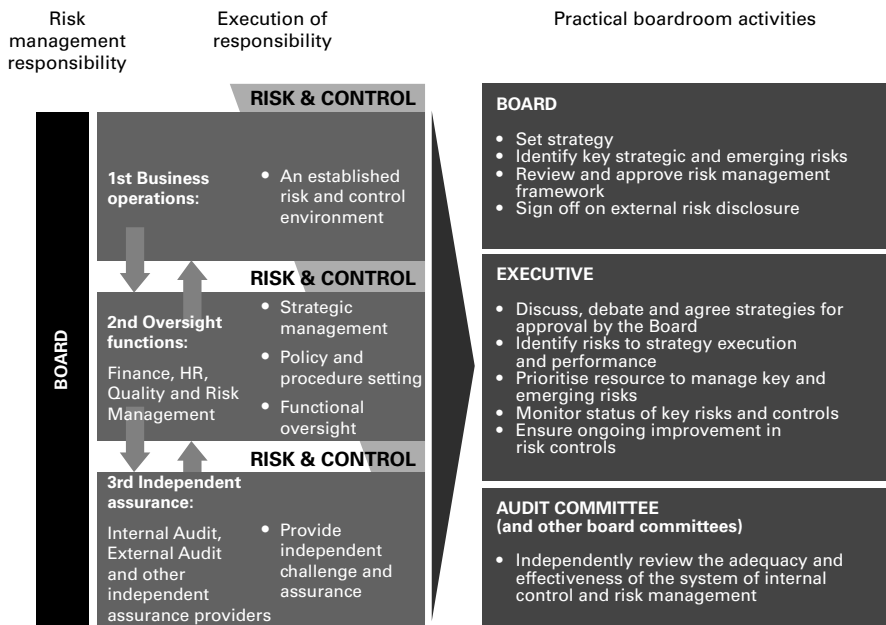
Risk management responsibility

Execution of responsibility

Practical boardroom activities

BOARD

RISK & CONTROL

1st Business operations:

• An established risk and control environment

RISK & CONTROL

2nd Oversight functions:

Finance, HR, Quality and Risk Management

• Strategic management
• Policy and procedure setting
• Functional oversight

RISK & CONTROL

3rd Independent assurance:

Internal Audit, External Audit and other independent assurance providers

• Provide independent challenge and assurance

BOARD

• Set strategy
• Identify key strategic and emerging risks
• Review and approve risk management framework
• Sign off on external risk disclosure

EXECUTIVE

• Discuss, debate and agree strategies for approval by the Board
• Identify risks to strategy execution and performance
• Prioritise resource to manage key and emerging risks
• Monitor status of key risks and controls
• Ensure ongoing improvement in risk controls

AUDIT COMMITTEE
(and other board committees)

• Independently review the adequacy and effectiveness of the system of internal control and risk management